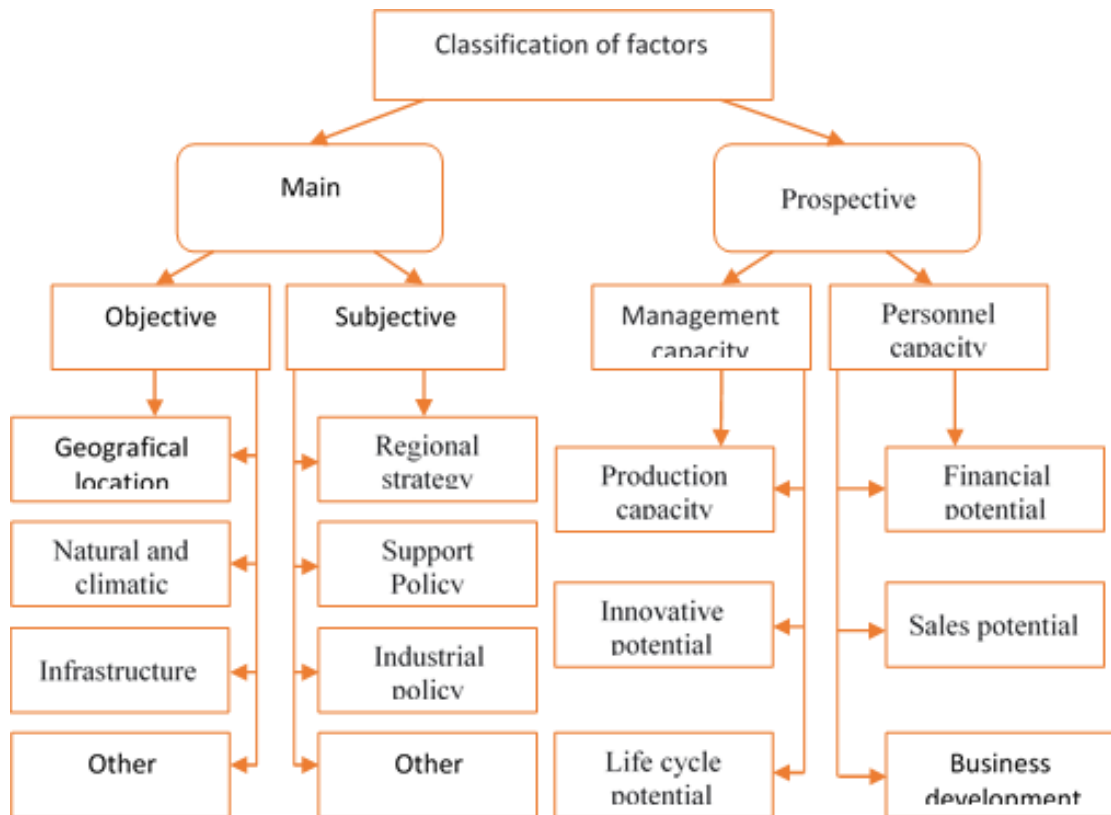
Classification of factors

Main

Prospective

Objective

Subjective

Management capacity

Personnel capacity

Geografical location

Natural and climatic

Infrastructure

Other

Regional strategy

Support Policy

Industrial policy

Other

Production capacity

Innovative potential

Life cycle potential

Financial potential

Sales potential

Business development